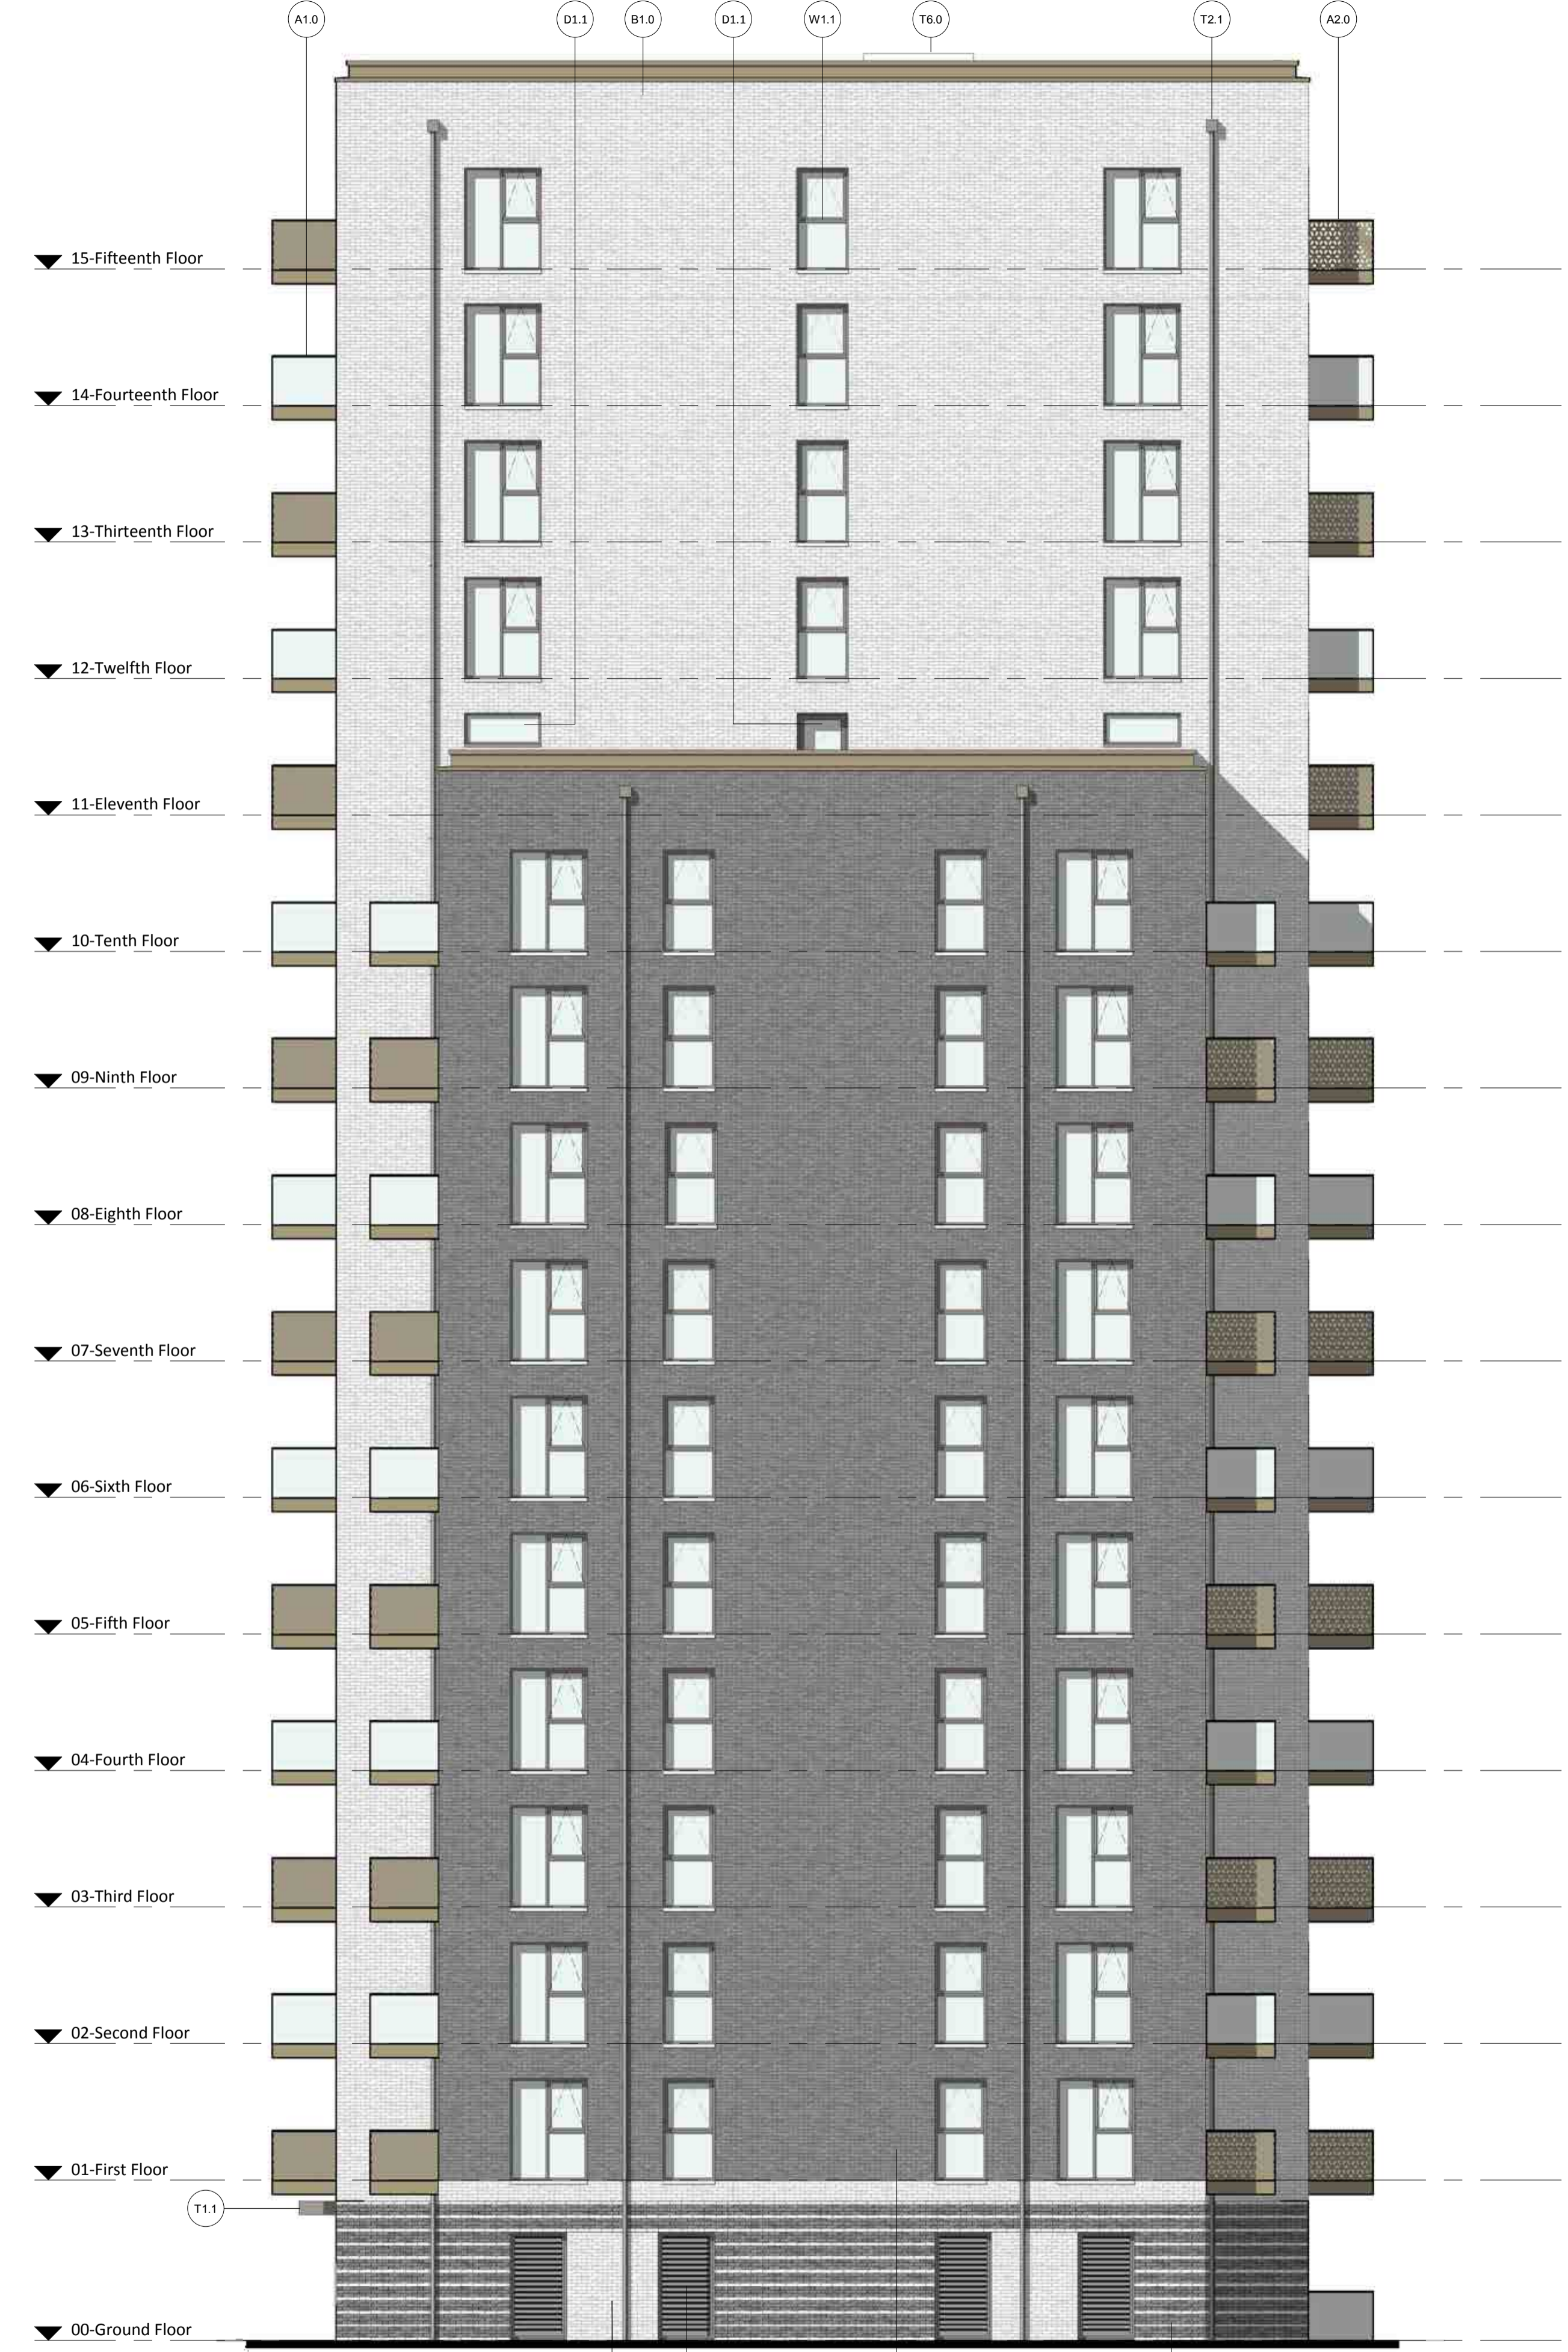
A1.0
D1.1
B1.0
D1.1
W1.1
T6.0
T2.1
A2.0

15-Fifteenth Floor
14-Fourteenth Floor
13-Thirteenth Floor
12-Twelfth Floor
11-Eleventh Floor
10-Tenth Floor
09-Ninth Floor
08-Eighth Floor
07-Seventh Floor
06-Sixth Floor
05-Fifth Floor
04-Fourth Floor
03-Third Floor
02-Second Floor
01-First Floor
T1.1
00-Ground Floor